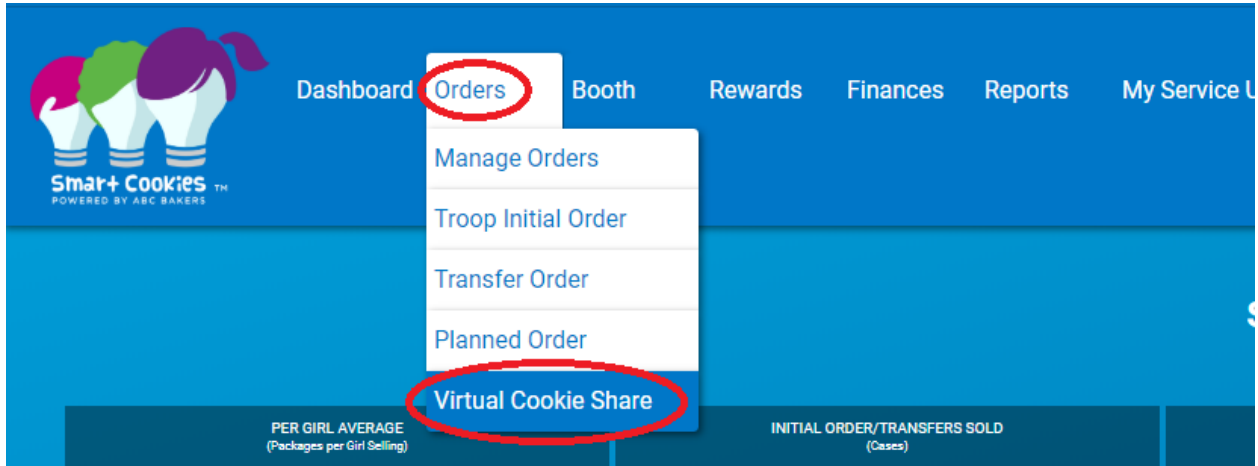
Smart Cookies TM
POWERED BY ABC BAKERS

Dashboard Orders Booth Rewards Finances Reports My Service U

Manage Orders
Troop Initial Order
Transfer Order
Planned Order
Virtual Cookie Share

PER GIRL AVERAGE
(Packages per Girl Selling)

INITIAL ORDER/TRANSFERS SOLD
(Cases)